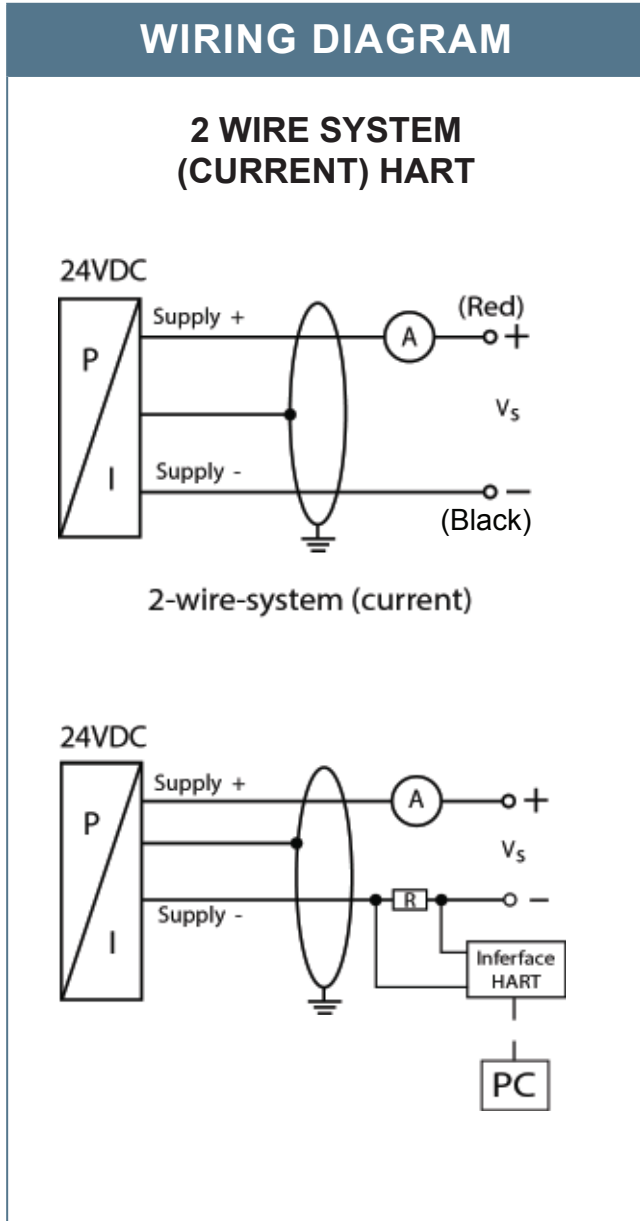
WIRING DIAGRAM

2 WIRE SYSTEM (CURRENT) HART

24VDC

P

I

Supply +

Supply -

A

(Red)

+

$V_S$

−

(Black)

2-wire-system (current)

24VDC

P

I

Supply +

Supply -

A

+

$V_S$

R

−

Inferface HART

PC